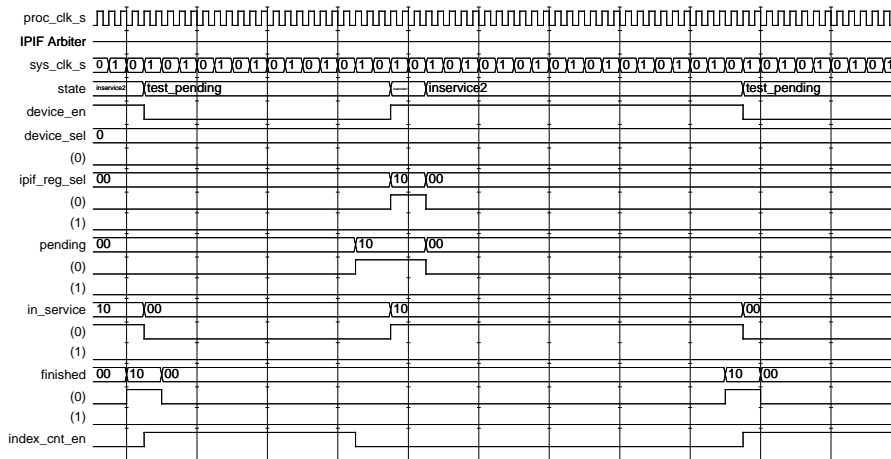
proc_clk_s
IPIF Arbiter
sys_clk_s 0 1 0 1 0 1 0 1 0 1 0 1 0 1 0 1 0 1 0 1 0 1 0 1 0 1 0 1 0 1 0 1 0 1 0 1 0 1 0 1 0 1 0 1 0 1 0 1 0 1
state inservice2 test_pending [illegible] inservice2 test_pending
device_en
device_sel 0
(0)
ipif_reg_sel 00 10 00
(0)
(1)
pending 00 10 00
(0)
(1)
in_service 10 00 10 00
(0)
(1)
finished 00 10 00 10 00
(0)
(1)
index_cnt_en